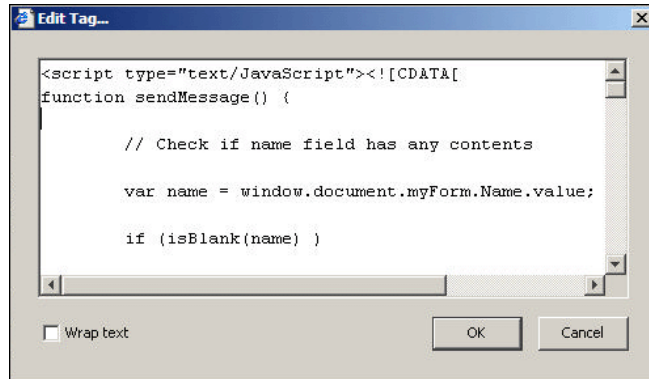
Edit Tag...

<script type="text/JavaScript"><![CDATA[
function sendMessage() {

// Check if name field has any contents

var name = window.document.myForm.Name.value;

if (isBlank(name) )

Wrap text

OK

Cancel